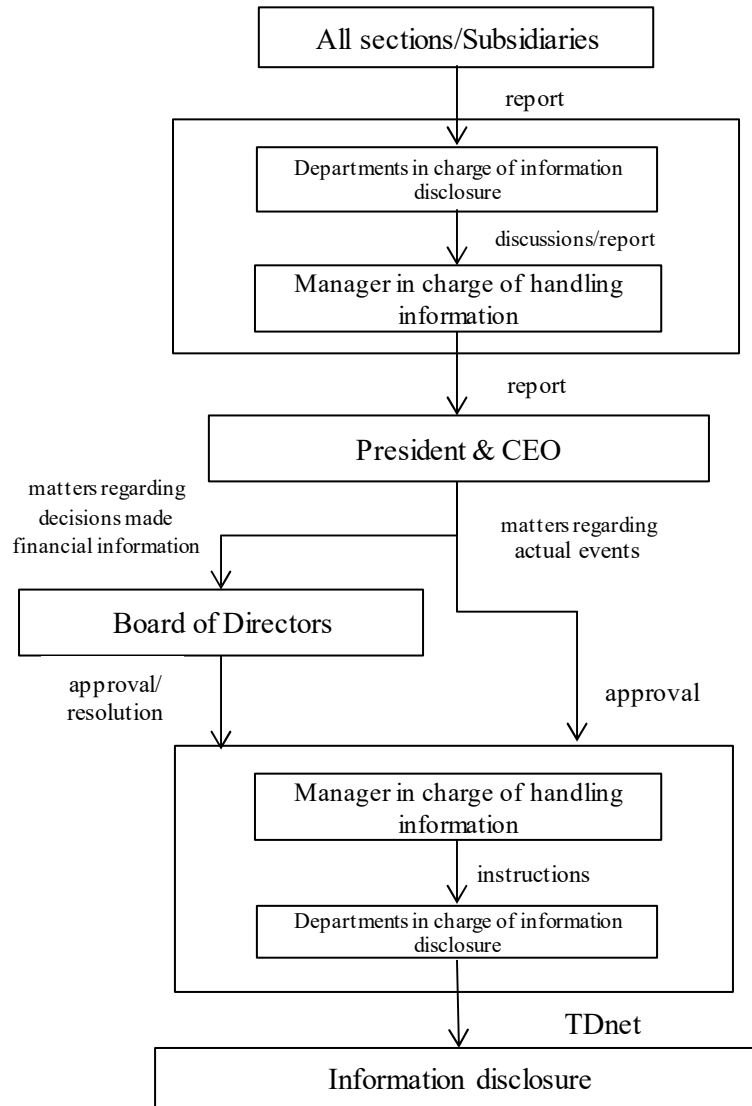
All sections/Subsidiaries

report

Departments in charge of information disclosure

discussions/report

Manager in charge of handling information

report

President & CEO

matters regarding decisions made financial information

matters regarding actual events

Board of Directors

approval/ resolution

approval

Manager in charge of handling information

instructions

Departments in charge of information disclosure

TDnet

Information disclosure